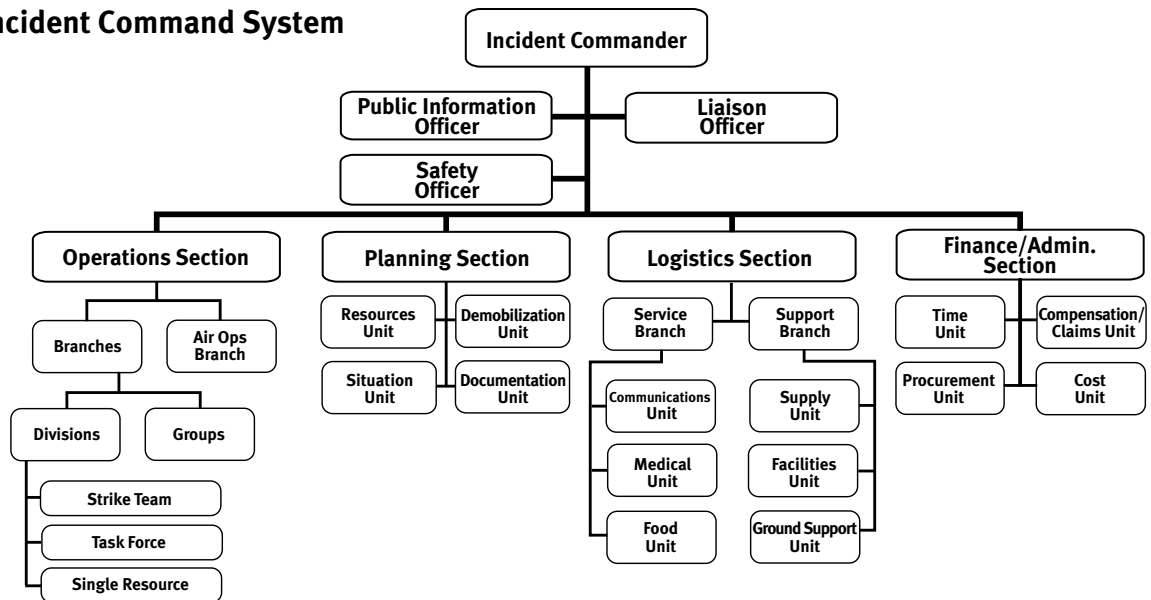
ncident Command System

Incident Commander

Public Information Officer

Liaison Officer

Safety Officer

Operations Section

Planning Section

Logistics Section

Finance/Admin. Section

Branches

Air Ops Branch

Divisions

Groups

Strike Team

Task Force

Single Resource

Resources Unit

Demobilization Unit

Situation Unit

Documentation Unit

Service Branch

Support Branch

Communications Unit

Medical Unit

Food Unit

Supply Unit

Facilities Unit

Ground Support Unit

Time Unit

Compensation/ Claims Unit

Procurement Unit

Cost Unit